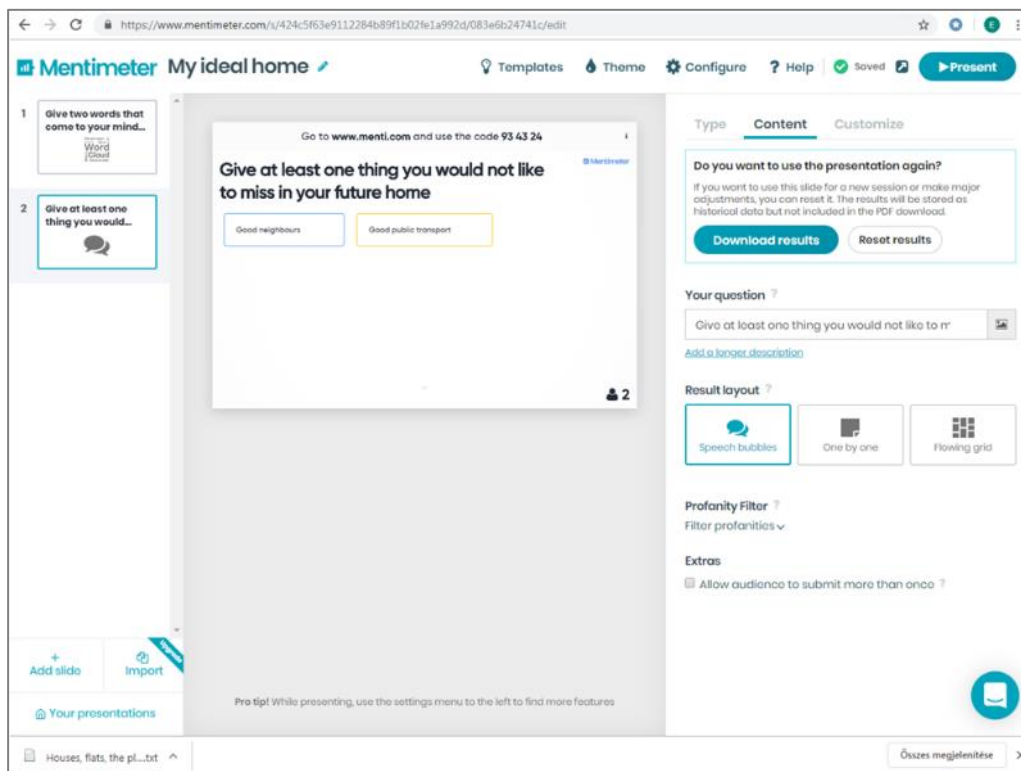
https://www.mentimeter.com/s/424c5f63e9112284b89f1b02fe1a992d/083e6b24741c/edit

Mentimeter My ideal home

Templates Theme Configure ? Help Saved ▶Present

1 Give two words that come to your mind... Word Cloud

2 Give at least one thing you would...

Go to www.menti.com and use the code 93 43 24

Mentimeter

Give at least one thing you would not like to miss in your future home

Good neighbours

Good public transport

2

Type Content Customize

Do you want to use the presentation again?

If you want to use this slide for a new session or make major adjustments, you can reset it. The results will be stored as historical data but not included in the PDF download.

Download results Reset results

Your question ?

Give at least one thing you would not like to m

Add a longer description

Result layout ?

Speech bubbles One by one Flowing grid

Profanity Filter ?

Filter profanities

Extras

Allow audience to submit more than once ?

+ Add slide Import

Your presentations

Pro tip! While presenting, use the settings menu to the left to find more features

Houses, flats, the pl....txt

Összes megjelenítése